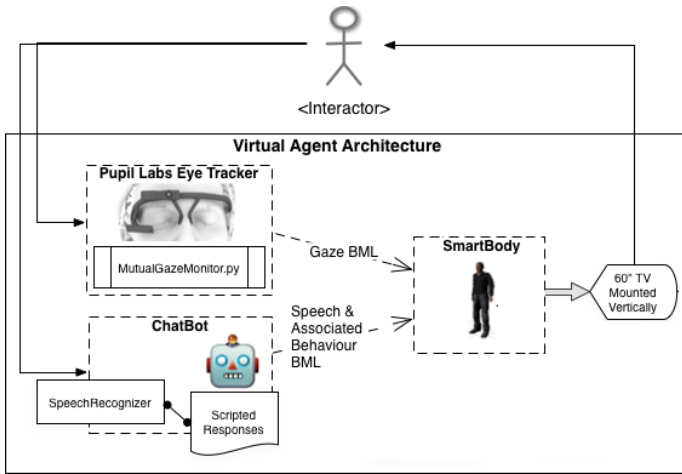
<Interactor>

Virtual Agent Architecture

Pupil Labs Eye Tracker

MutualGazeMonitor.py

Gaze BML

SmartBody

60" TV Mounted Vertically

Speech & Associated Behaviour BML

ChatBot

SpeechRecognizer

Scripted Responses